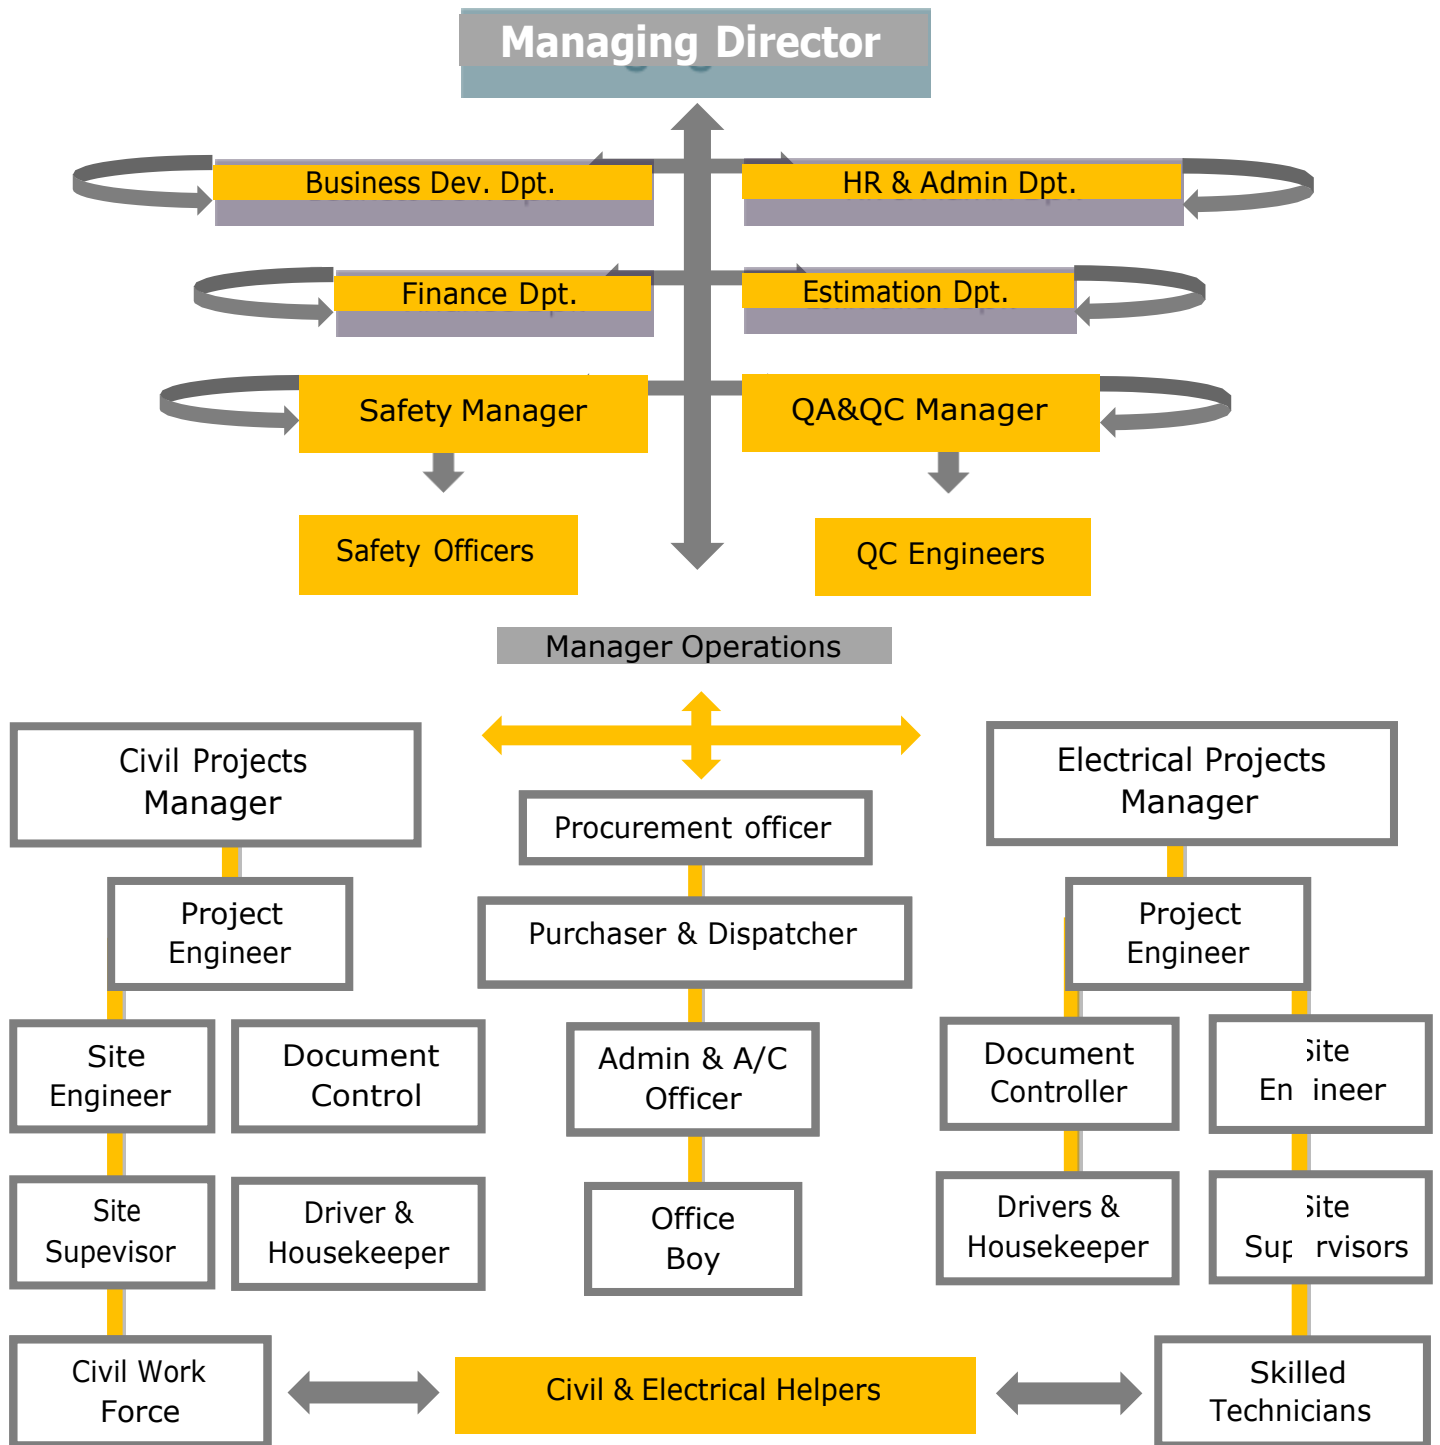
Managing Director

Business Dev. Dpt.

HR & Admin Dpt.

Finance Dpt.

Estimation Dpt.

Safety Manager

QA&QC Manager

Safety Officers

QC Engineers

Manager Operations

Civil Projects Manager

Electrical Projects Manager

Procurement officer

Project Engineer

Purchaser & Dispatcher

Project Engineer

Site Engineer

Document Control

Admin & A/C Officer

Document Controller

Site En ineer

Site Supevisor

Driver & Housekeeper

Office Boy

Drivers & Housekeeper

Site Sup rvisors

Civil Work Force

Civil & Electrical Helpers

Skilled Technicians